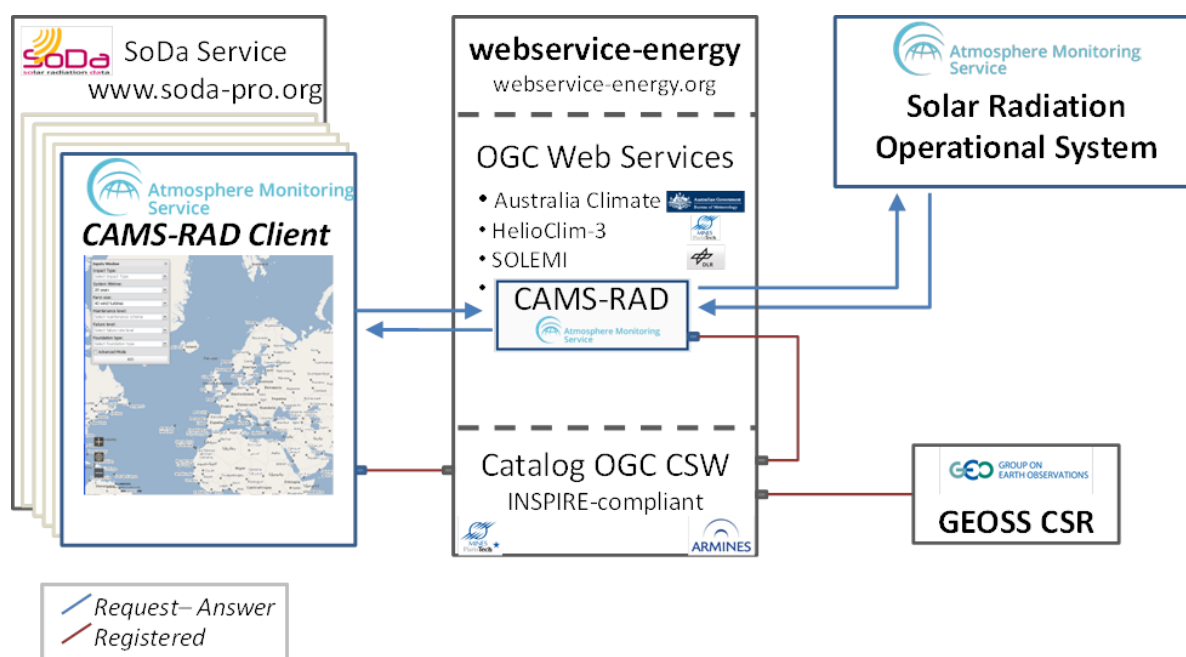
SoDa solar radiation data
SoDa Service
www.soda-pro.org

Atmosphere Monitoring Service
CAMS-RAD Client

webservice-energy
webservice-energy.org

OGC Web Services
• Australia Climate
• HelioClim-3
• SOLEMI
• CAMS-RAD
Atmosphere Monitoring Service

Catalog OGC CSW
INSPIRE-compliant
ARMINES

Atmosphere Monitoring Service
Solar Radiation Operational System

GEO GROUP ON EARTH OBSERVATIONS
GEOSS CSR

Request– Answer
Registered